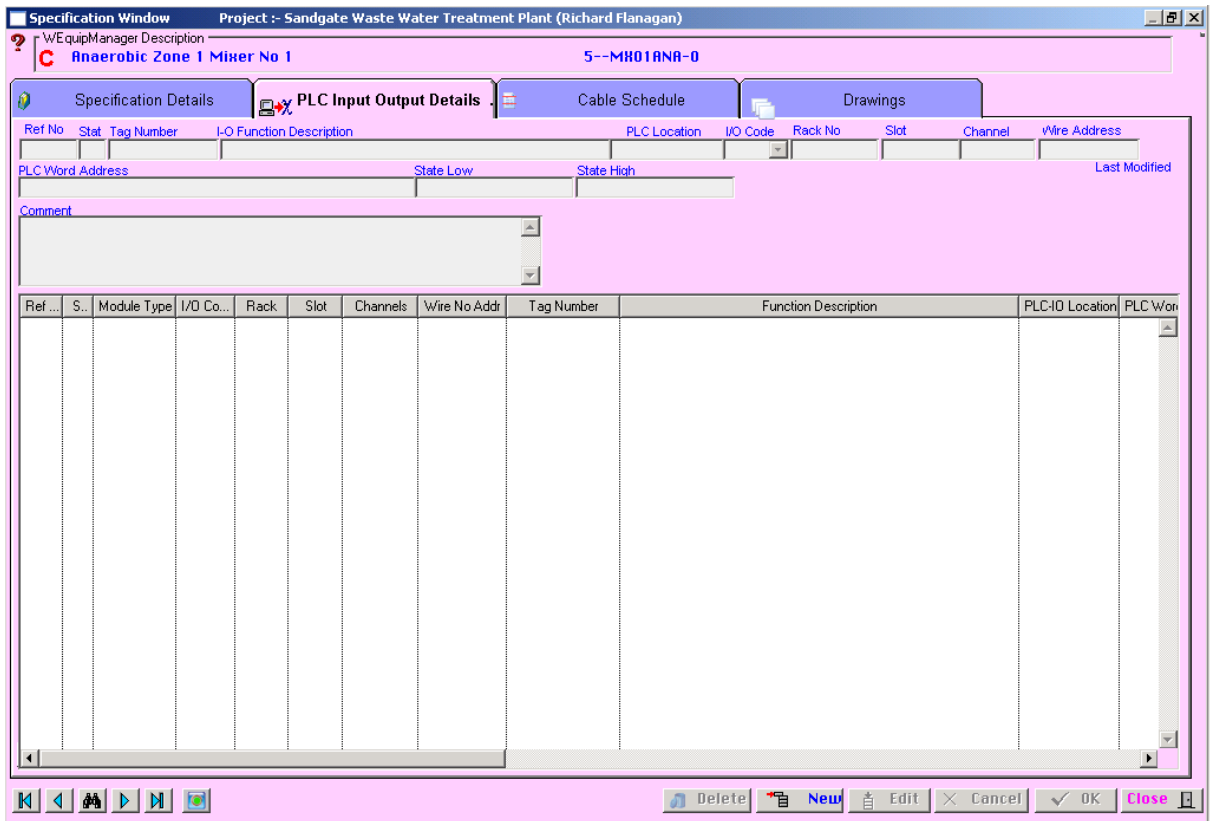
Specification Window Project :- Sandgate Waste Water Treatment Plant (Richard Flanagan)

WEquipManager Description
C Anaerobic Zone 1 Mixer No 1 5--MX01ANA-0

Specification Details | PLC Input Output Details | Cable Schedule | Drawings

Ref No | Stat | Tag Number | I-O Function Description | PLC Location | I/O Code | Rack No | Slot | Channel | Wire Address

PLC Word Address | State Low | State High

Last Modified

Comment

| Ref ... | S.. | Module Type | I/O Co... | Rack | Slot | Channels | Wire No Addr | Tag Number | Function Description | PLC-IO Location | PLC Wor |
|---|---|---|---|---|---|---|---|---|---|---|---|

Delete New Edit Cancel OK Close